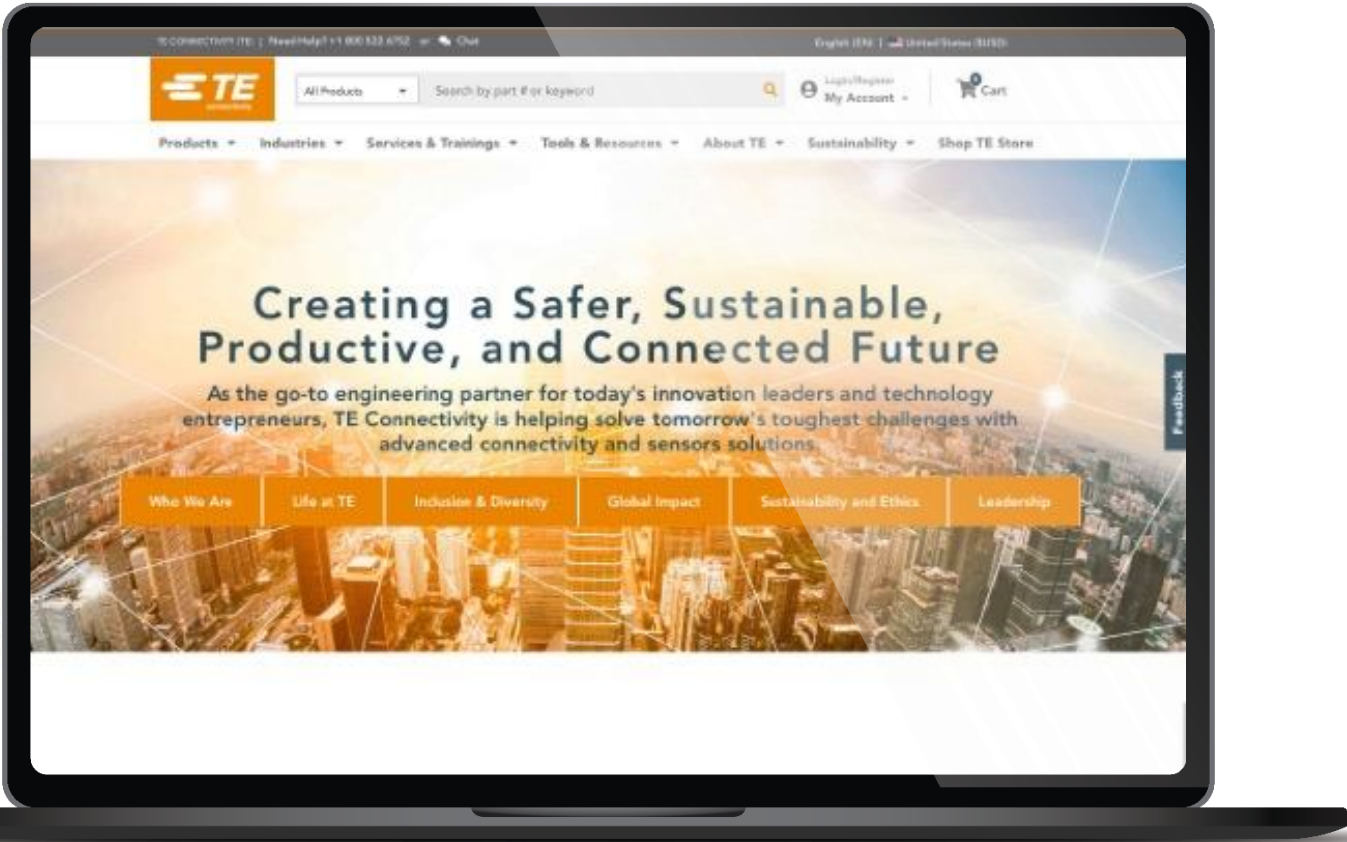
TE CONNECTIVITY (TE) | Need Help? +1 800 522 6752 or Chat

English (EN) | United States (\$USD)

TE

All Products

Search by part # or keyword

Login/Register
My Account

0
Cart

Products Industries Services & Trainings Tools & Resources About TE Sustainability Shop TE Store

Creating a Safer, Sustainable, Productive, and Connected Future

As the go-to engineering partner for today's innovation leaders and technology entrepreneurs, TE Connectivity is helping solve tomorrow's toughest challenges with advanced connectivity and sensors solutions.

Who We Are | Life at TE | Inclusion & Diversity | Global Impact | Sustainability and Ethics | Leadership

Feedback